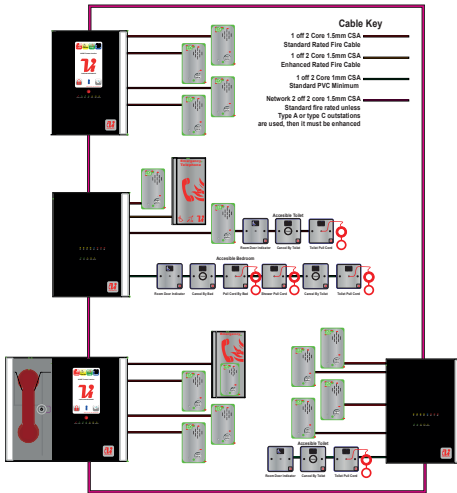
Cable Key

1 off 2 Core 1.5mm CSA
Standard Rated Fire Cable

1 off 2 Core 1.5mm CSA
Enhanced Rated Fire Cable

1 off 2 Core 1mm CSA
Standard PVC Minimum

Network 2 off 2 core 1.5mm CSA
Standard fire rated unless
Type A or type C outstations
are used, then it must be enhanced

Accessible Toilet

Room Door Indicator
Cancel By Toilet
Toilet Pull Cord

Accessible Bedroom

Room Door Indicator
Cancel By Bed
Pull Cord By Bed
Shower Pull Cord
Cancel By Toilet
Toilet Pull Cord

Accessible Toilet

Room Door Indicator
Cancel By Toilet
Toilet Pull Cord